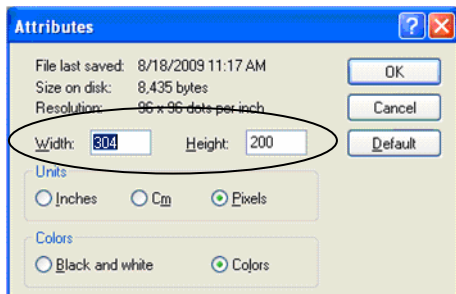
Attributes

File last saved: 8/18/2009 11:17 AM
Size on disk: 8,435 bytes
Resolution: 96 x 96 dots per inch

Width: 304 Height: 200

Units
Inches Cm Pixels

Colors
Black and white Colors

OK
Cancel
Default